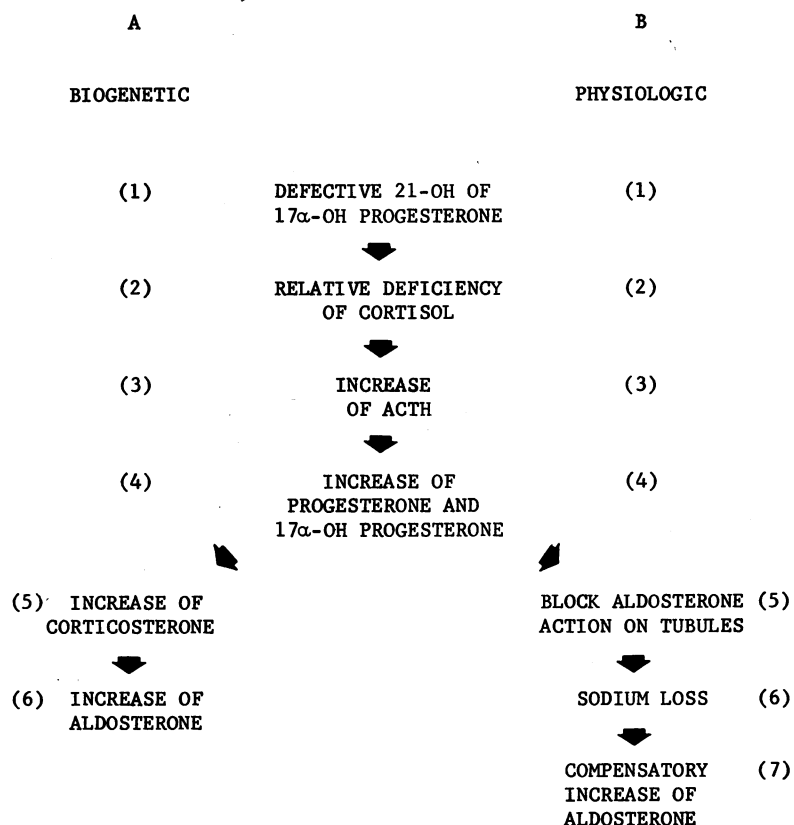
A

B

BIOGENETIC

PHYSIOLOGIC

(1) DEFECTIVE 21-OH OF 17α-OH PROGESTERONE (1)

(2) RELATIVE DEFICIENCY OF CORTISOL (2)

(3) INCREASE OF ACTH (3)

(4) INCREASE OF PROGESTERONE AND 17α-OH PROGESTERONE (4)

(5) INCREASE OF CORTICOSTERONE

(6) INCREASE OF ALDOSTERONE

BLOCK ALDOSTERONE ACTION ON TUBULES (5)

SODIUM LOSS (6)

COMPENSATORY INCREASE OF ALDOSTERONE (7)